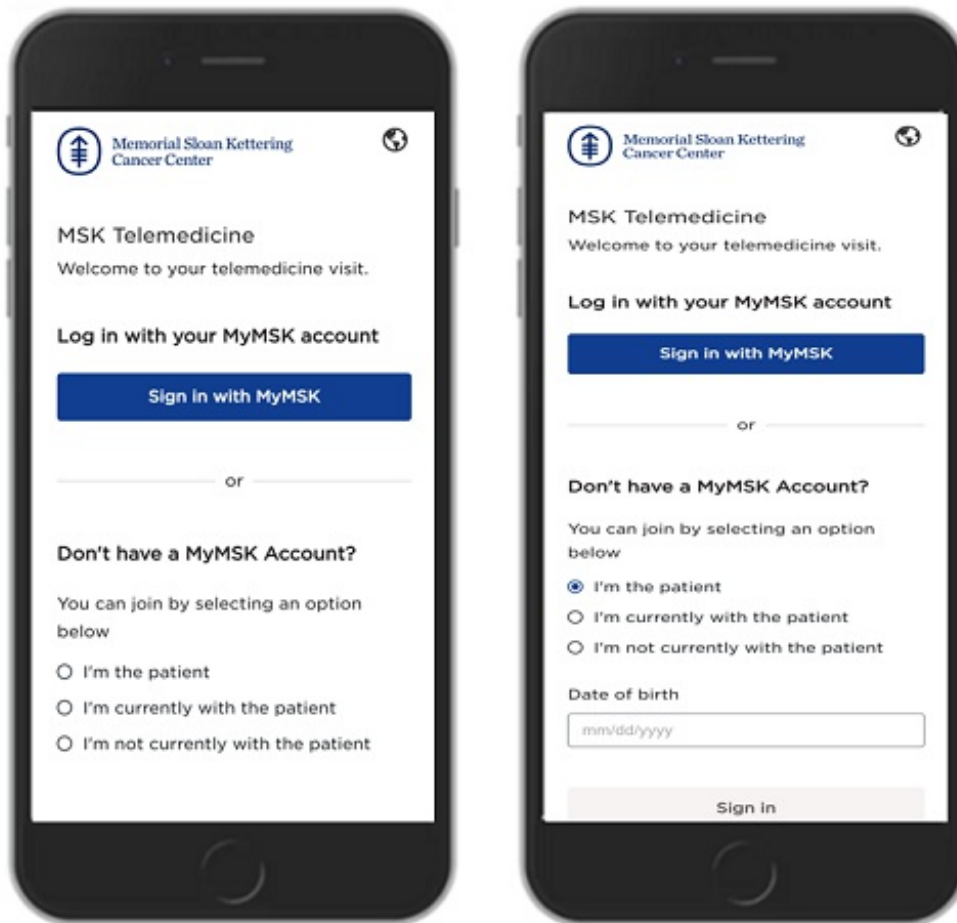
Memorial Sloan Kettering Cancer Center

MSK Telemedicine

Welcome to your telemedicine visit.

Log in with your MyMSK account

Sign in with MyMSK

or

Don't have a MyMSK Account?

You can join by selecting an option below

I'm the patient

I'm currently with the patient

I'm not currently with the patient

Memorial Sloan Kettering Cancer Center

MSK Telemedicine

Welcome to your telemedicine visit.

Log in with your MyMSK account

Sign in with MyMSK

or

Don't have a MyMSK Account?

You can join by selecting an option below

I'm the patient

I'm currently with the patient

I'm not currently with the patient

Date of birth

mm/dd/yyyy

Sign in